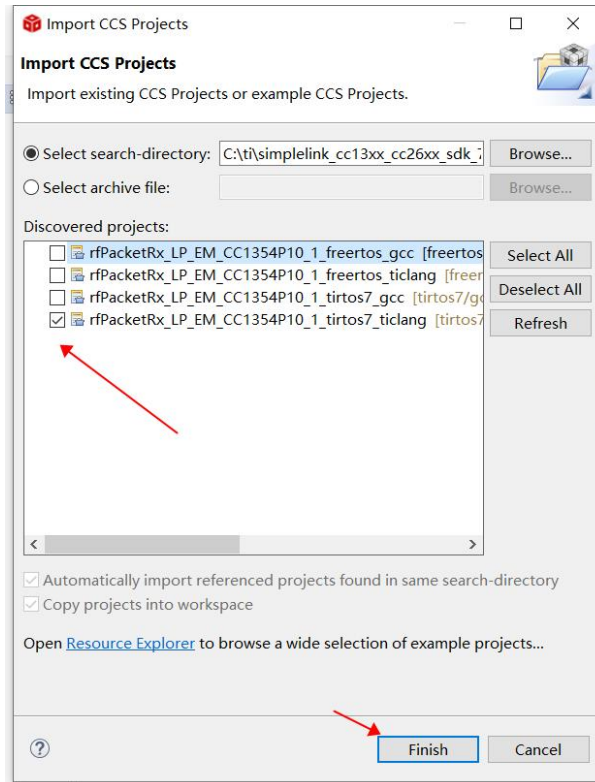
Import CCS Projects

Import CCS Projects

Import existing CCS Projects or example CCS Projects.

Select search-directory: C:\ti\simplelink_cc13xx_cc26xx_sdk_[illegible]

Browse...

Select archive file:

Browse...

Discovered projects:

rfPacketRx_LP_EM_CC1354P10_1_freertos_gcc [freertos

rfPacketRx_LP_EM_CC1354P10_1_freertos_ticlang [freer

rfPacketRx_LP_EM_CC1354P10_1_tirtos7_gcc [tirtos7/gc

rfPacketRx_LP_EM_CC1354P10_1_tirtos7_ticlang [tirtos7

Select All

Deselect All

Refresh

Automatically import referenced projects found in same search-directory

Copy projects into workspace

Open Resource Explorer to browse a wide selection of example projects...

?

Finish

Cancel